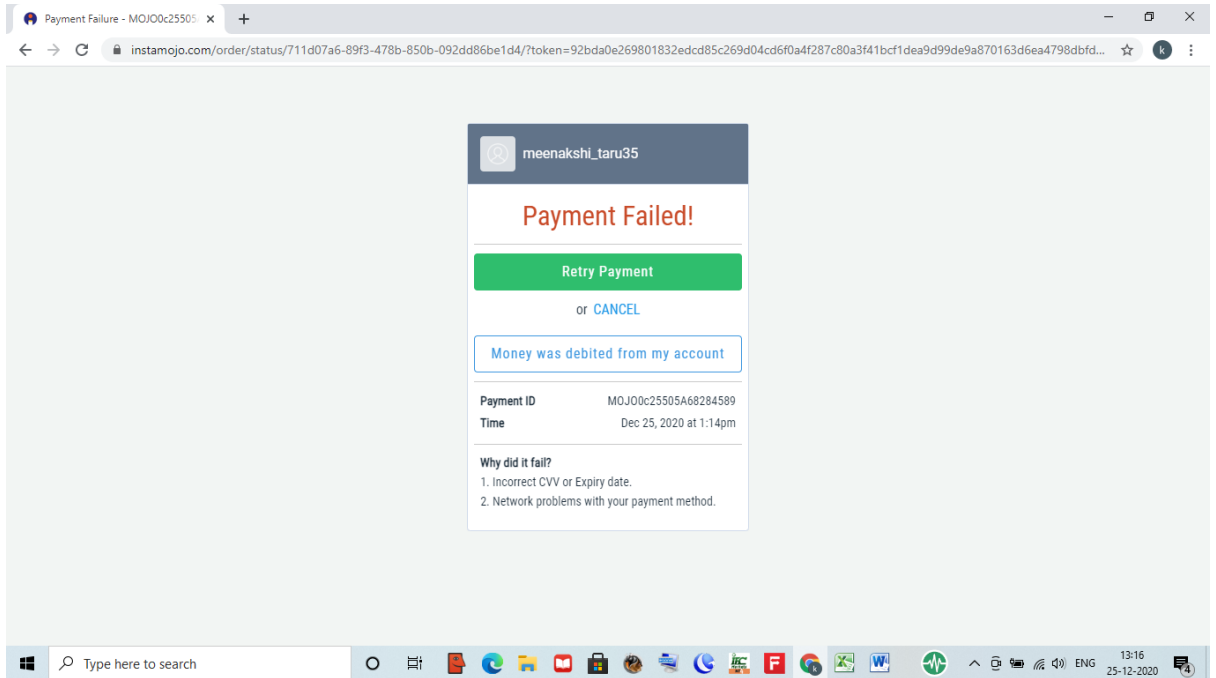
Payment Failure - MOJO0c25505

instamojo.com/order/status/711d07a6-89f3-478b-850b-092dd86be1d4/?token=92bda0e269801832edcd85c269d04cd6f0a4f287c80a3f41bcf1dea9d99de9a870163d6ea4798dbfd...

k

meenakshi_taru35

Payment Failed!

Retry Payment

or CANCEL

Money was debited from my account

| Payment ID | MOJO0c25505A68284589 |
|---|---|
| Time | Dec 25, 2020 at 1:14pm |

Why did it fail?
1. Incorrect CVV or Expiry date.
2. Network problems with your payment method.

Type here to search

ENG 13:16 25-12-2020

4